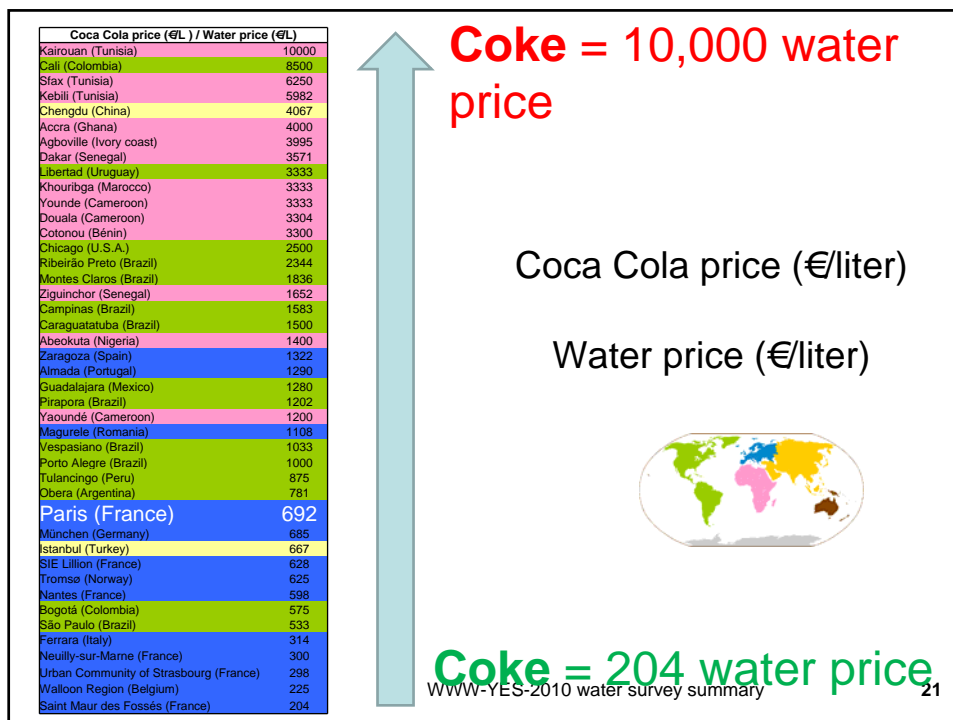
| Coca Cola price (€/L ) / Water price (€/L) | |
|---|---|
| Kairouan (Tunisia) | 10000 |
| Cali (Colombia) | 8500 |
| Sfax (Tunisia) | 6250 |
| Kebili (Tunisia) | 5982 |
| Chengdu (China) | 4067 |
| Accra (Ghana) | 4000 |
| Agboville (Ivory coast) | 3995 |
| Dakar (Senegal) | 3571 |
| Libertad (Uruguay) | 3333 |
| Khouribga (Marocco) | 3333 |
| Younde (Cameroon) | 3333 |
| Douala (Cameroon) | 3304 |
| Cotonou (Bénin) | 3300 |
| Chicago (U.S.A.) | 2500 |
| Ribeirão Preto (Brazil) | 2344 |
| Montes Claros (Brazil) | 1836 |
| Ziguinchor (Senegal) | 1652 |
| Campinas (Brazil) | 1583 |
| Caraguatatuba (Brazil) | 1500 |
| Abeokuta (Nigeria) | 1400 |
| Zaragoza (Spain) | 1322 |
| Almada (Portugal) | 1290 |
| Guadalajara (Mexico) | 1280 |
| Pirapora (Brazil) | 1202 |
| Yaoundé (Cameroon) | 1200 |
| Magurele (Romania) | 1108 |
| Vespasiano (Brazil) | 1033 |
| Porto Alegre (Brazil) | 1000 |
| Tulancingo (Peru) | 875 |
| Obera (Argentina) | 781 |
| Paris (France) | 692 |
| München (Germany) | 685 |
| Istanbul (Turkey) | 667 |
| SIE Lillion (France) | 628 |
| Tromsø (Norway) | 625 |
| Nantes (France) | 598 |
| Bogotá (Colombia) | 575 |
| São Paulo (Brazil) | 533 |
| Ferrara (Italy) | 314 |
| Neuilly-sur-Marne (France) | 300 |
| Urban Community of Strasbourg (France) | 298 |
| Walloon Region (Belgium) | 225 |
| Saint Maur des Fossés (France) | 204 |

**Coke** = 10,000 water price

Coca Cola price (€/liter)

Water price (€/liter)

**Coke** = 204 water price

WWW-YES-2010 water survey summary

21